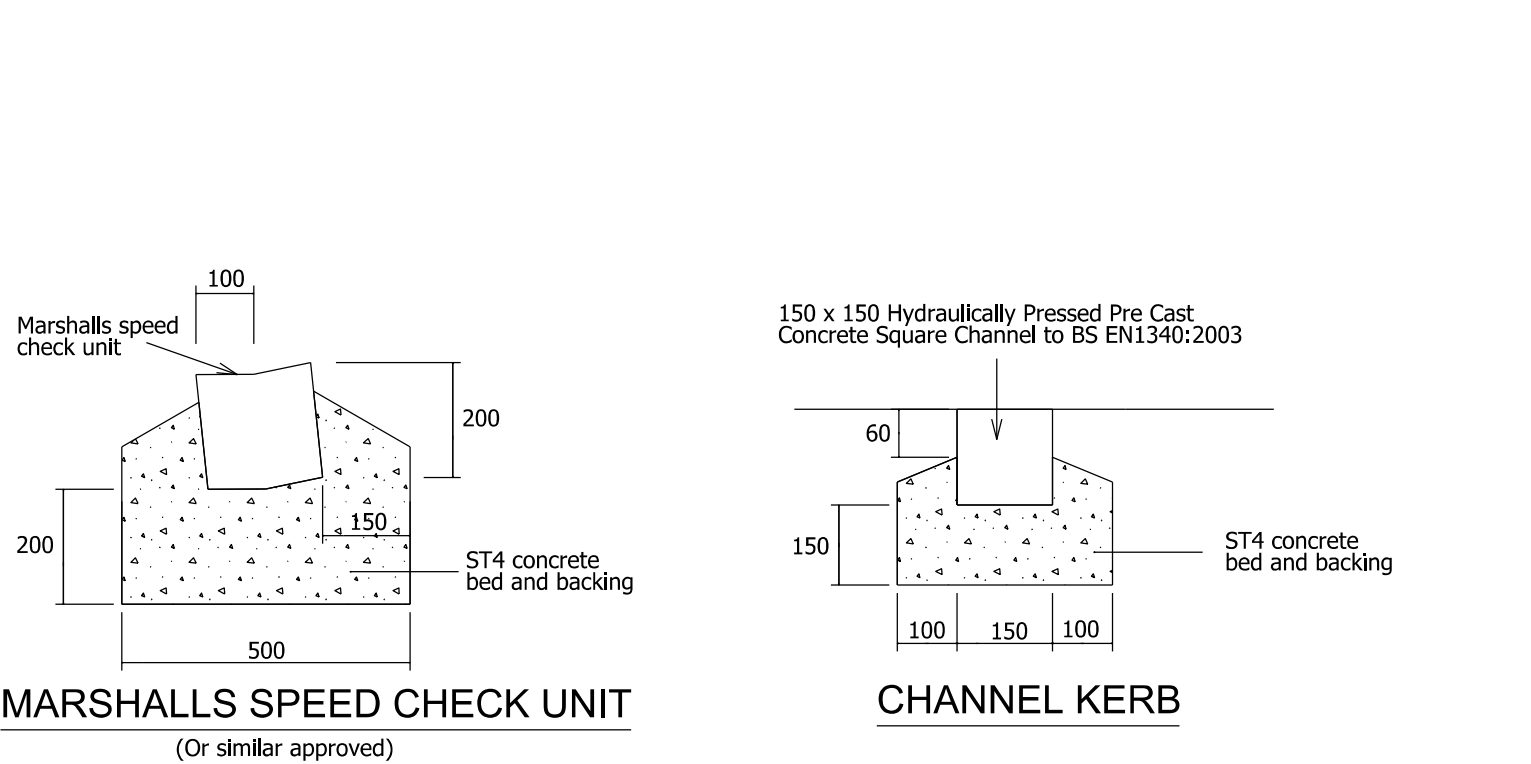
100

Marshalls speed check unit

200

150

200

ST4 concrete bed and backing

500

MARSHALLS SPEED CHECK UNIT

(Or similar approved)

150 x 150 Hydraulically Pressed Pre Cast Concrete Square Channel to BS EN1340:2003

60

150

ST4 concrete bed and backing

100 150 100

CHANNEL KERB